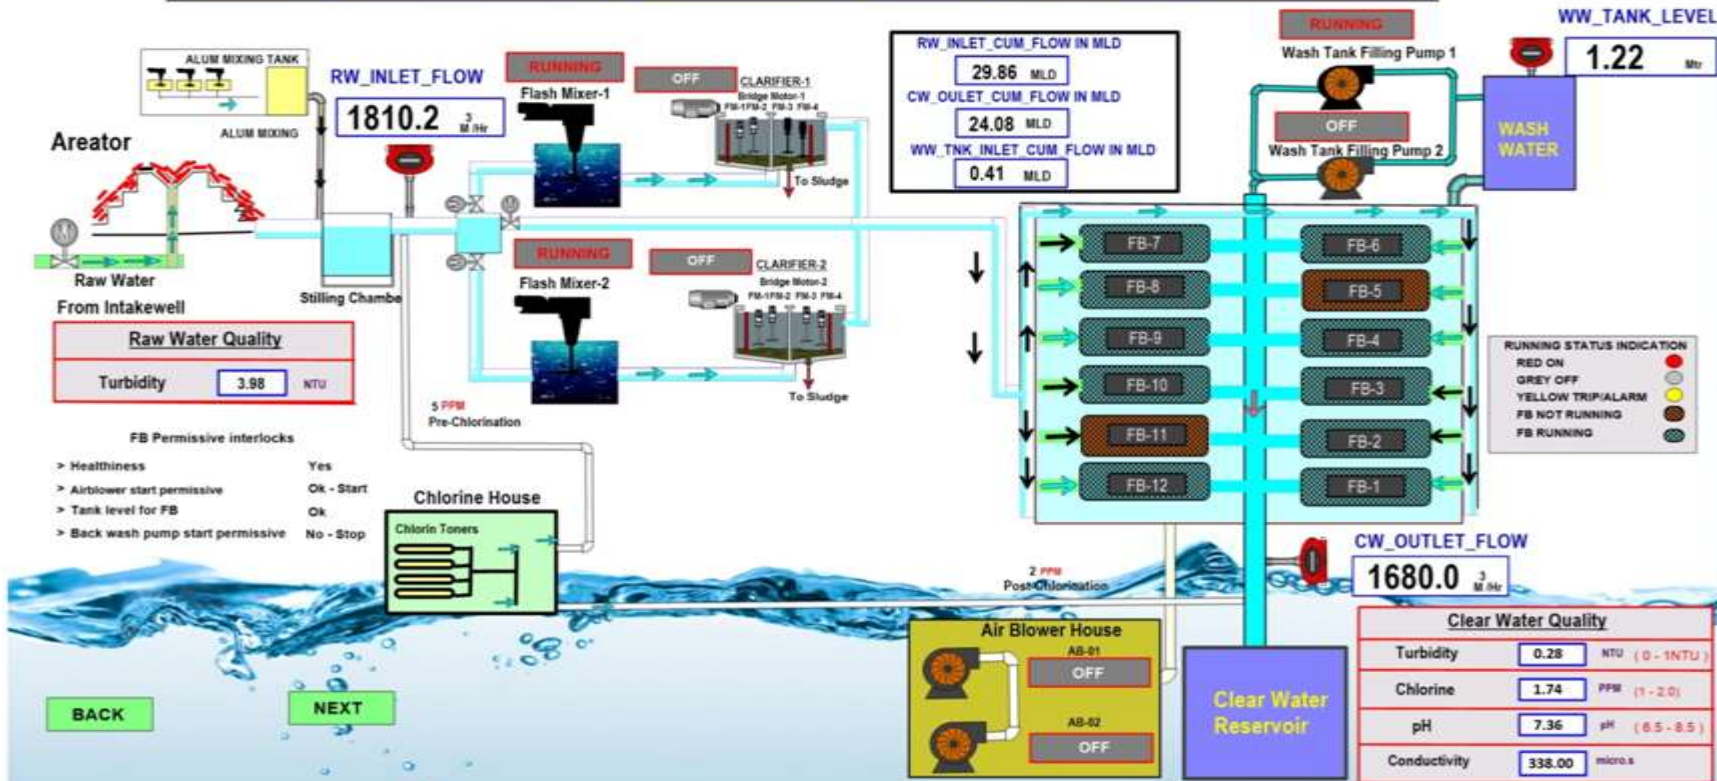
ALUM MIXING TANK

ALUM MIXING

RW_INLET_FLOW

1810.2 $M^3/Hr$

Areator

Raw Water

From Intakewell

Stilling Chambe

RUNNING

Flash Mixer-1

OFF

CLARIFIER-1

Bridge Motor-1

FM-1 FM-2 FM-3 FM-4

To Sludge

RUNNING

Flash Mixer-2

OFF

CLARIFIER-2

Bridge Motor-2

FM-1 FM-2 FM-3 FM-4

To Sludge

RW_INLET_CUM_FLOW IN MLD

29.86 MLD

CW_OULET_CUM_FLOW IN MLD

24.08 MLD

WW_TNK_INLET_CUM_FLOW IN MLD

0.41 MLD

RUNNING

Wash Tank Filling Pump 1

OFF

Wash Tank Filling Pump 2

WW_TANK_LEVEL

1.22 Mtr

WASH WATER

FB-7

FB-6

FB-8

FB-5

FB-9

FB-4

FB-10

FB-3

FB-11

FB-2

FB-12

FB-1

RUNNING STATUS INDICATION

RED ON

GREY OFF

YELLOW TRIP/ALARM

FB NOT RUNNING

FB RUNNING

Raw Water Quality

| Turbidity | 3.98 | NTU |
|---|---|---|

5 PPM

Pre-Chlorination

FB Permissive interlocks

> Healthiness Yes

> Airblower start permissive Ok - Start

> Tank level for FB Ok

> Back wash pump start permissive No - Stop

Chlorine House

Chlorin Toners

2 PPM

Post Chlorination

CW_OUTLET_FLOW

1680.0 $M^3/Hr$

Air Blower House

AB-01

OFF

AB-02

OFF

Clear Water Reservoir

Clear Water Quality

| Turbidity | 0.28 | NTU | (0 - 1NTU) |
|---|---|---|---|
| Chlorine | 1.74 | PPM | (1 - 2.0) |
| pH | 7.36 | pH | (6.5 - 8.5) |
| Conductivity | 338.00 | micro.s | |

BACK

NEXT